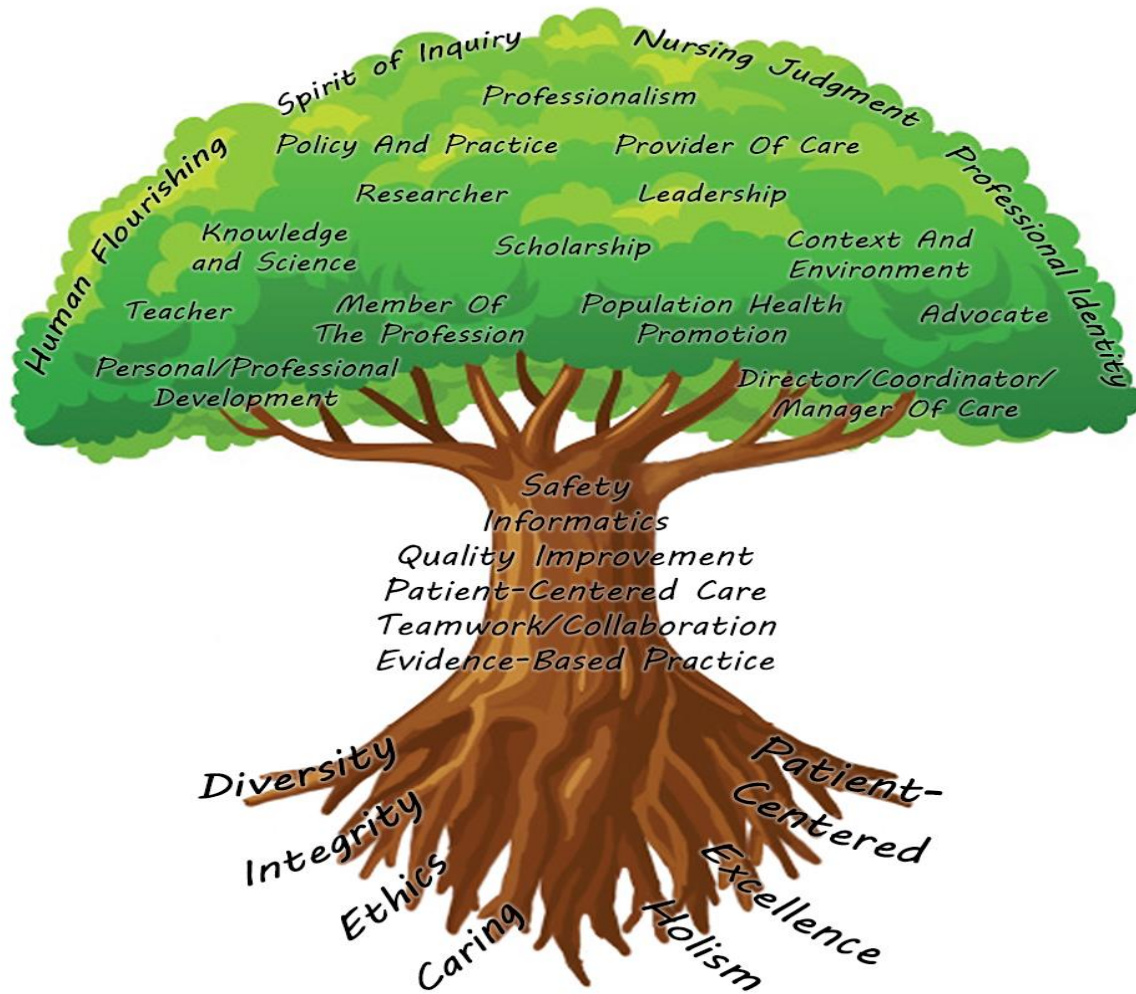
Spirit of Inquiry

Nursing Judgment

Professionalism

Human Flourishing

Policy And Practice

Provider Of Care

Professional Identity

Researcher

Leadership

Knowledge and Science

Scholarship

Context And Environment

Teacher

Member Of The Profession

Population Health Promotion

Advocate

Personal/Professional Development

Director/Coordinator/ Manager Of Care

Safety
Informatics
Quality Improvement
Patient-Centered Care
Teamwork/Collaboration
Evidence-Based Practice

Diversity

Patient-Centered

Integrity

Ethics

Excellence

Caring

Holism